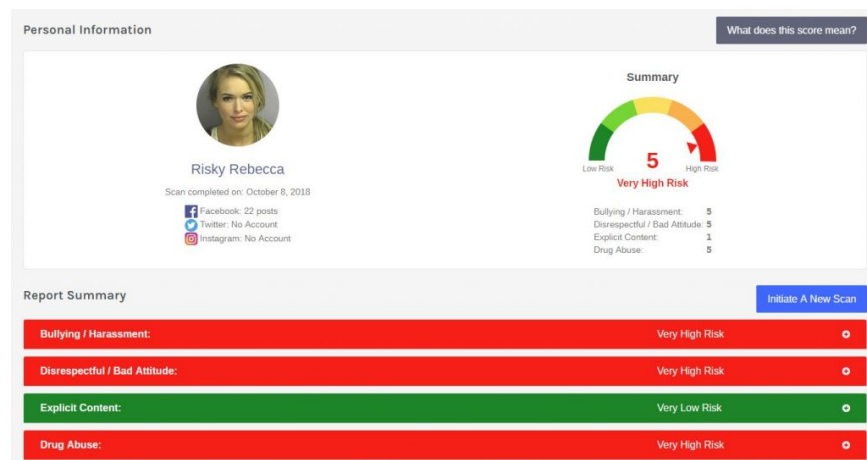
Personal Information

What does this score mean?

Risky Rebecca

Scan completed on: October 8, 2018

Facebook: 22 posts
Twitter: No Account
Instagram: No Account

Summary

Low Risk
5
High Risk
Very High Risk

| | |
|---|---|
| Bullying / Harassment: | 5 |
| Disrespectful / Bad Attitude: | 5 |
| Explicit Content: | 1 |
| Drug Abuse: | 5 |

Report Summary

Initiate A New Scan

| | |
|---|---|
| Bullying / Harassment: | Very High Risk |
| Disrespectful / Bad Attitude: | Very High Risk |
| Explicit Content: | Very Low Risk |
| Drug Abuse: | Very High Risk |